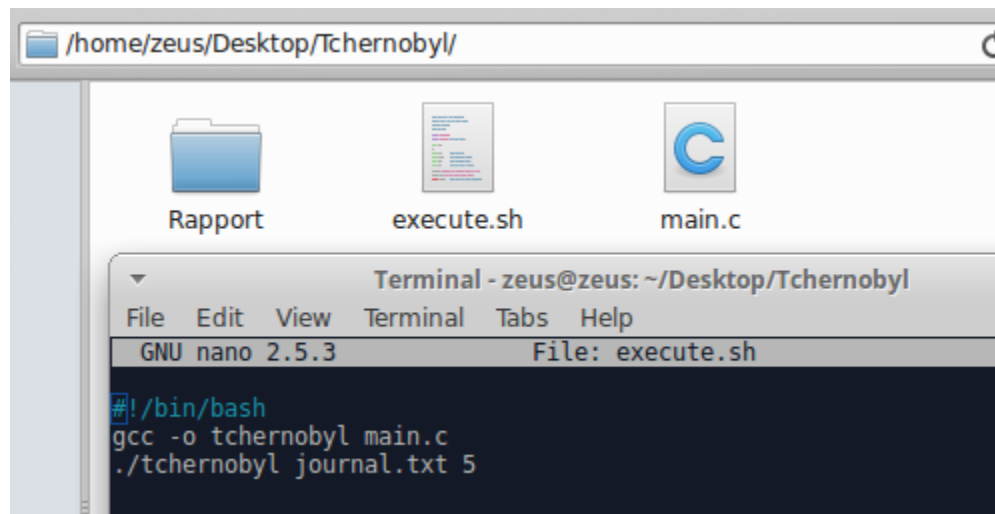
/home/zeus/Desktop/Tchernobyl/

Rapport

execute.sh

main.c

Terminal - zeus@zeus: ~/Desktop/Tchernobyl

File Edit View Terminal Tabs Help

GNU nano 2.5.3 File: execute.sh

#!/bin/bash
gcc -o tchernobyl main.c
./tchernobyl journal.txt 5